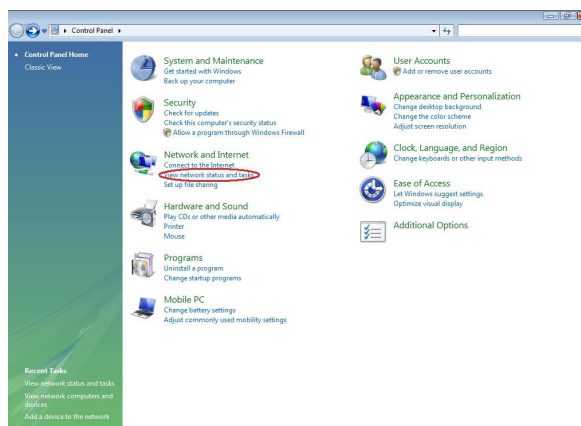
Control Panel

Control Panel Home
Classic View

System and Maintenance
Get started with Windows
Back up your computer

Security
Check for updates
Check this computer's security status
Allow a program through Windows Firewall

Network and Internet
Connect to the Internet
View network status and tasks
Set up file sharing

Hardware and Sound
Play CDs or other media automatically
Printer
Mouse

Programs
Uninstall a program
Change startup programs

Mobile PC
Change battery settings
Adjust commonly used mobility settings

User Accounts
Add or remove user accounts

Appearance and Personalization
Change desktop background
Change the color scheme
Adjust screen resolution

Clock, Language, and Region
Change keyboards or other input methods

Ease of Access
Let Windows suggest settings
Optimize visual display

Additional Options

Recent Tasks
View network status and tasks
View network computers and devices
Add a device to the network